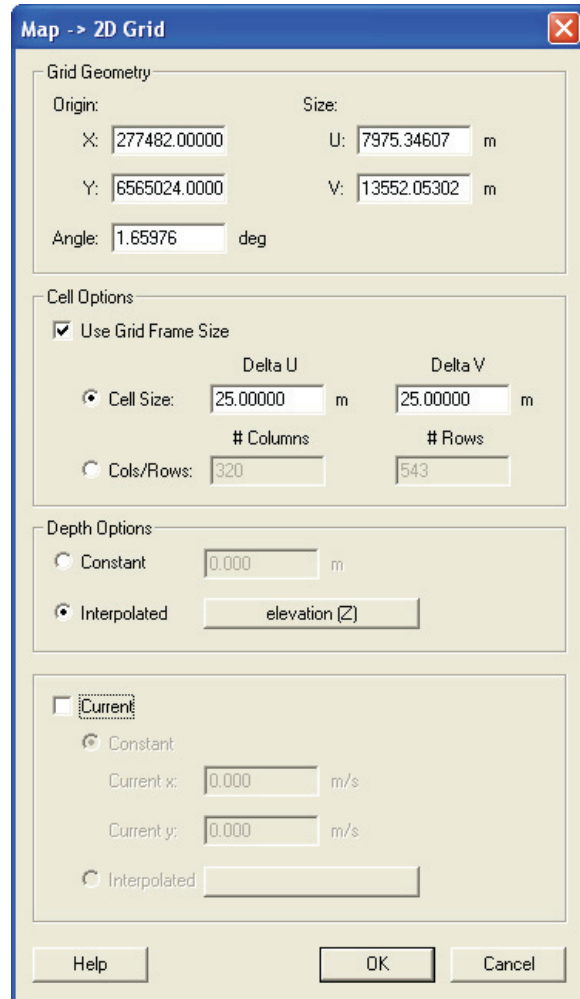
Map -> 2D Grid

Grid Geometry

Origin:

X: 277482.00000

Y: 6565024.0000

Size:

U: 7975.34607 m

V: 13552.05302 m

Angle: 1.65976 deg

Cell Options

Use Grid Frame Size

Delta U

Delta V

Cell Size: 25.00000 m 25.00000 m

# Columns

# Rows

Cols/Rows: 320 543

Depth Options

Constant 0.000 m

Interpolated elevation (Z)

Current

Constant

Current x: 0.000 m/s

Current y: 0.000 m/s

Interpolated

Help

OK

Cancel